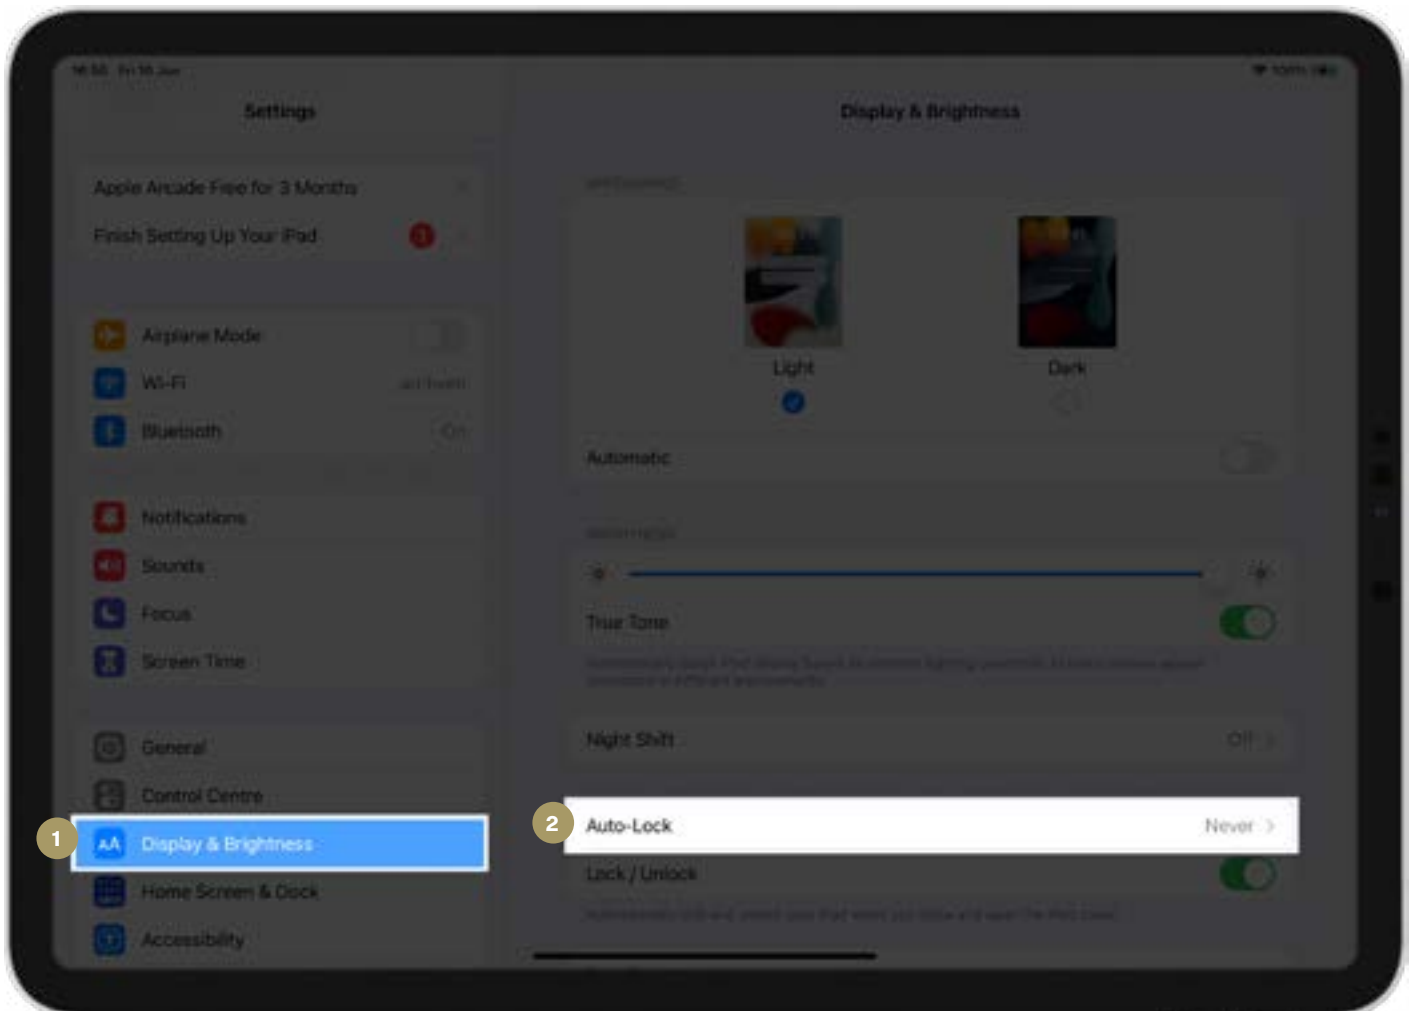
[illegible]

Settings

Apple Arcade Free for 3 Months

Finish Setting Up Your iPad 1

Airplane Mode

Wi-Fi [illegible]

Bluetooth On

Notifications

Sounds

Focus

Screen Time

General

Control Centre

1 AA Display & Brightness

Home Screen & Dock

Accessibility

Display & Brightness

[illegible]

Light

Dark

Automatic

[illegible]

True Tone

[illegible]

Night Shift Off

2 Auto-Lock Never

Lock / Unlock

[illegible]